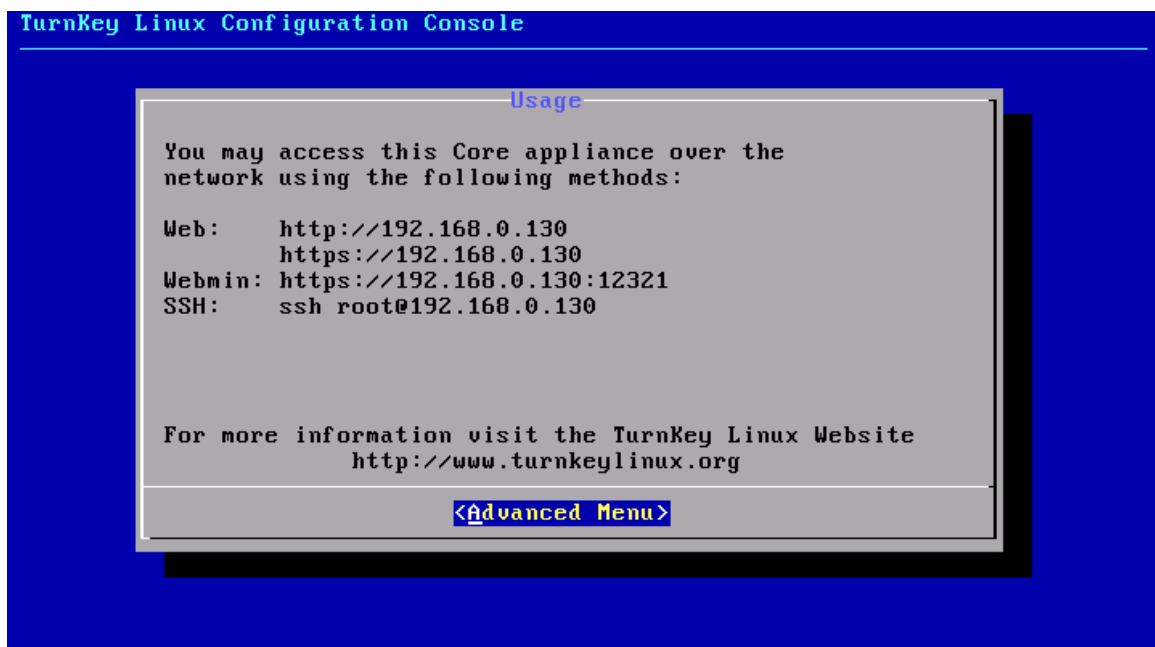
TurnKey Linux Configuration Console

Usage

You may access this Core appliance over the network using the following methods:

Web: http://192.168.0.130
https://192.168.0.130
Webmin: https://192.168.0.130:12321
SSH: ssh root@192.168.0.130

For more information visit the TurnKey Linux Website
http://www.turnkeylinux.org

<Advanced Menu>